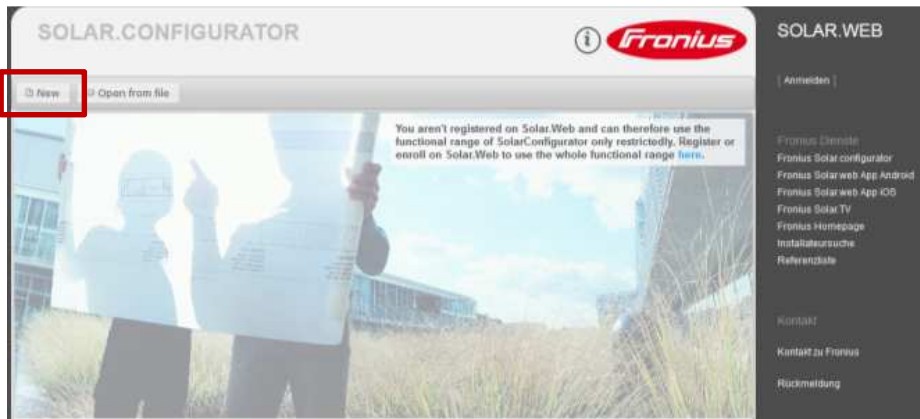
SOLAR.CONFIGURATOR

Fronius

SOLAR.WEB

New

Open from file

You aren't registered on Solar.Web and can therefore use the functional range of SolarConfigurator only restrictedly. Register or enroll on Solar.Web to use the whole functional range here.

| Anmelden |

Fronius Dienste

Fronius Solar.configurator

Fronius Solar.web App Android

Fronius Solar.web App iOS

Fronius Solar.TV

Fronius Homepage

Installateursuche

Referenzliste

Kontakt

Kontakt zu Fronius

Rückmeldung